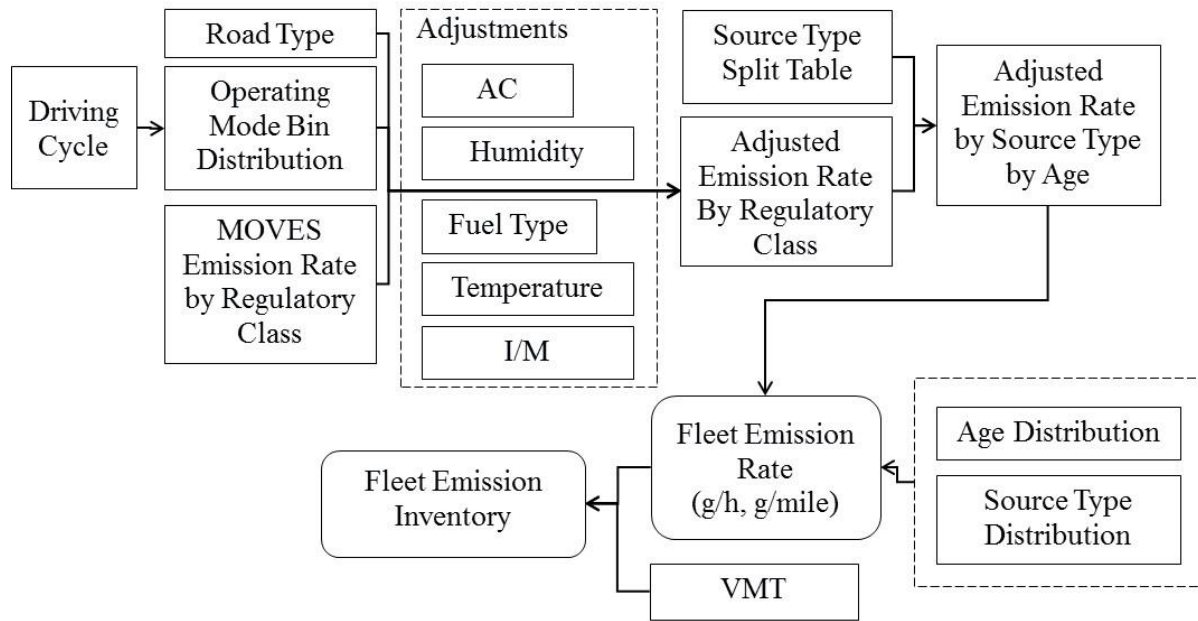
Driving Cycle

Road Type

Operating Mode Bin Distribution

MOVES Emission Rate by Regulatory Class

Adjustments

AC

Humidity

Fuel Type

Temperature

I/M

Source Type Split Table

Adjusted Emission Rate By Regulatory Class

Adjusted Emission Rate by Source Type by Age

Fleet Emission Rate (g/h, g/mile)

Age Distribution

Source Type Distribution

Fleet Emission Inventory

VMT